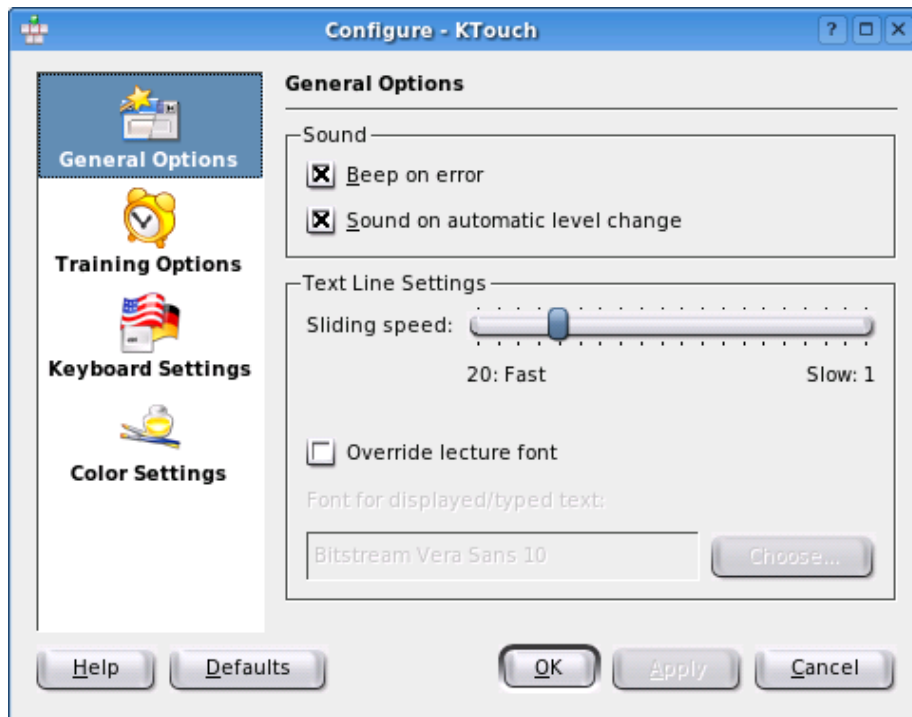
Configure - KTouch

? □ X

General Options

Training Options

Keyboard Settings

Color Settings

General Options

Sound

☒ Beep on error

☒ Sound on automatic level change

Text Line Settings

Sliding speed:

20: Fast

Slow: 1

☐ Override lecture font

Font for displayed/typed text:

Bitstream Vera Sans 10

Choose...

Help

Defaults

OK

Apply

Cancel